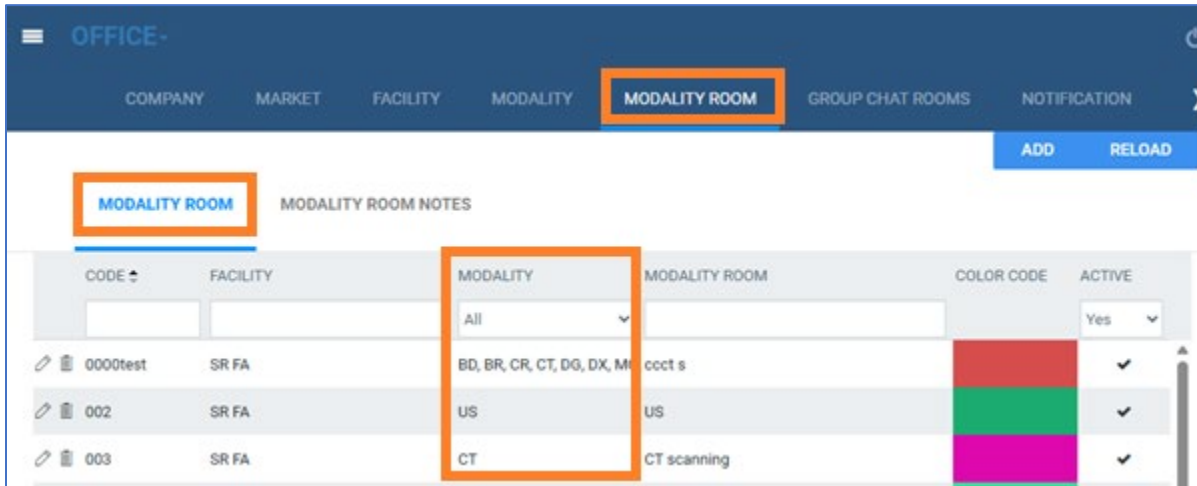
OFFICE

COMPANY MARKET FACILITY MODALITY MODALITY ROOM GROUP CHAT ROOMS NOTIFICATION

ADD RELOAD

MODALITY ROOM MODALITY ROOM NOTES

| CODE | FACILITY | MODALITY | MODALITY ROOM | COLOR CODE | ACTIVE |
|---|---|---|---|---|---|
| | | All | | | Yes |
| 0000test | SR FA | BD, BR, CR, CT, DG, DX, M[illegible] | ccct s | | ✔ |
| 002 | SR FA | US | US | | ✔ |
| 003 | SR FA | CT | CT scanning | | ✔ |